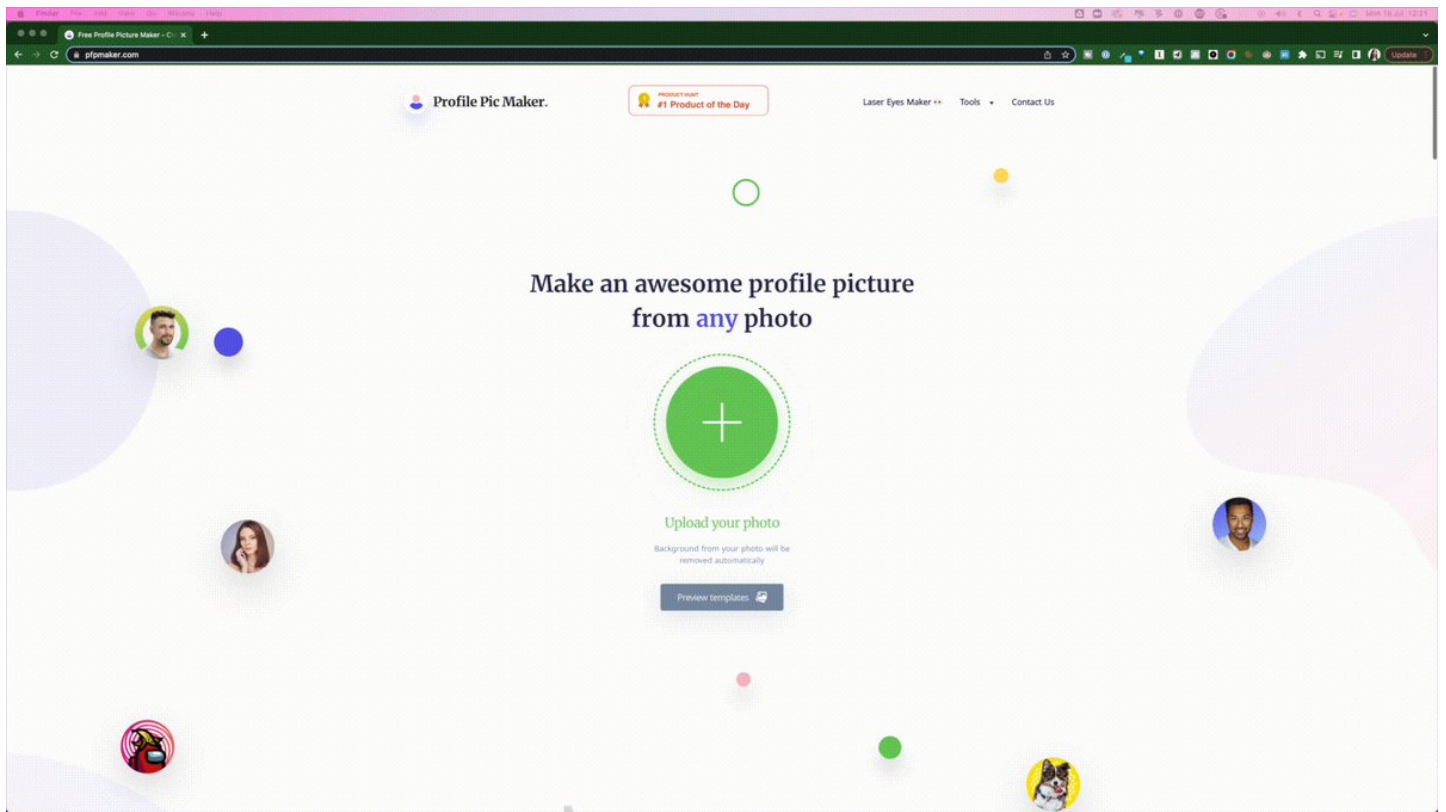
Finder File Edit View Go Window Help

Mon 18 Jul 12:21

Free Profile Picture Maker - C

pfpmaker.com

Update

Profile Pic Maker.

PRODUCT HUNT
#1 Product of the Day

Laser Eyes Maker 👀 Tools Contact Us

Make an awesome profile picture from any photo

Upload your photo

Background from your photo will be removed automatically

Preview templates